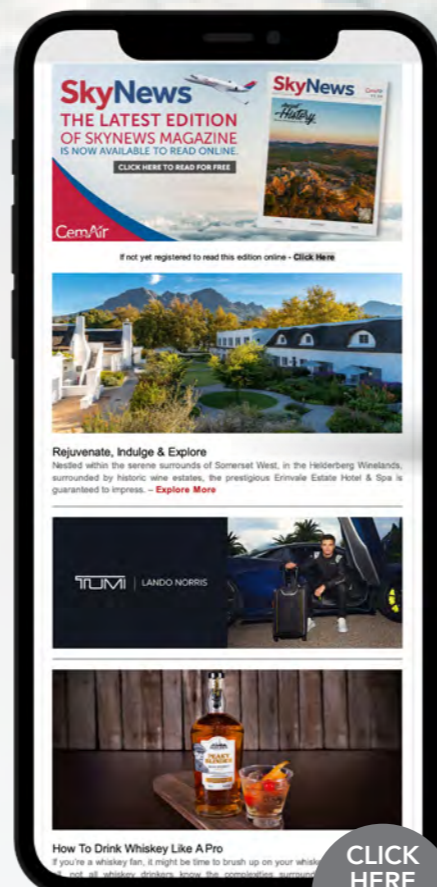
SkyNews

THE LATEST EDITION OF SKYNEWS MAGAZINE IS NOW AVAILABLE TO READ ONLINE.

CLICK HERE TO READ FOR FREE

CemAir

SkyNews

History

If not yet registered to read this edition online - Click Here

Rejuvenate, Indulge & Explore

Nestled within the serene surrounds of Somerset West, in the Helderberg Winelands, surrounded by historic wine estates, the prestigious Erinvale Estate Hotel & Spa is guaranteed to impress. – Explore More

TUMI | LANDO NORRIS

PEAKY BLINDER

How To Drink Whiskey Like A Pro

If you're a whiskey fan, it might be time to brush up on your whisk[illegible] not all whiskey drinkers know the complexities surround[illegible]

CLICK HERE